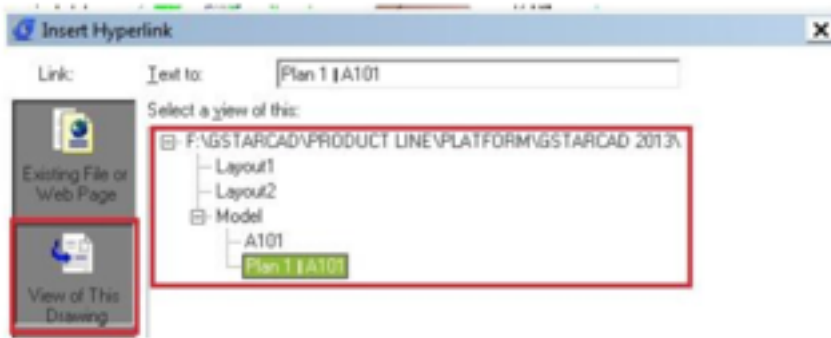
Insert Hyperlink

Link:

Text to: Plan 1 | A101

Select a view of this:

F:\GSTARCAD\PRODUCT LINE\PLATFORM\GSTARCAD 2013\

Layout1

Layout2

Model

A101

Plan 1 | A101

Existing File or Web Page

View of This Drawing